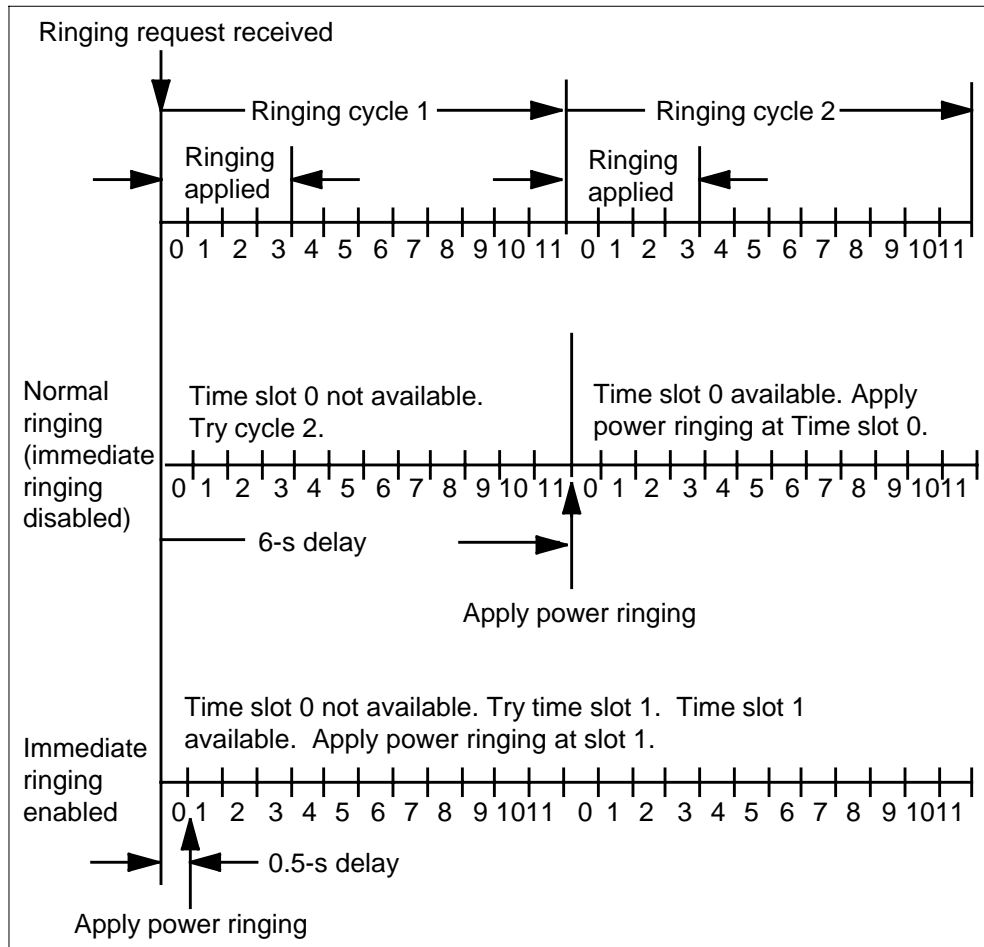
Ringing request received

Ringing cycle 1

Ringing cycle 2

Ringing applied

Ringing applied

0 1 2 3 4 5 6 7 8 9 10 11 0 1 2 3 4 5 6 7 8 9 10 11

Normal ringing (immediate ringing disabled)

Time slot 0 not available. Try cycle 2.

Time slot 0 available. Apply power ringing at Time slot 0.

0 1 2 3 4 5 6 7 8 9 10 11 0 1 2 3 4 5 6 7 8 9 10 11

6-s delay

Apply power ringing

Time slot 0 not available. Try time slot 1. Time slot 1 available. Apply power ringing at slot 1.

Immediate ringing enabled

0 1 2 3 4 5 6 7 8 9 10 11 0 1 2 3 4 5 6 7 8 9 10 11

0.5-s delay

Apply power ringing